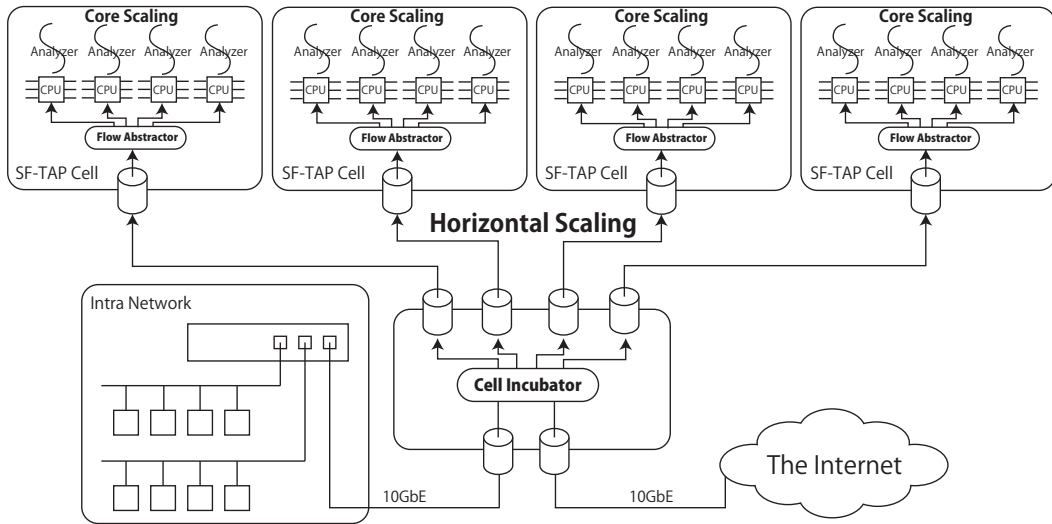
Core Scaling
Analyzer Analyzer Analyzer Analyzer
CPU CPU CPU CPU
Flow Abstractor
SF-TAP Cell

Core Scaling
Analyzer Analyzer Analyzer Analyzer
CPU CPU CPU CPU
Flow Abstractor
SF-TAP Cell

Core Scaling
Analyzer Analyzer Analyzer Analyzer
CPU CPU CPU CPU
Flow Abstractor
SF-TAP Cell

Core Scaling
Analyzer Analyzer Analyzer Analyzer
CPU CPU CPU CPU
Flow Abstractor
SF-TAP Cell

Horizontal Scaling

Intra Network

Cell Incubator

The Internet

10GbE

10GbE